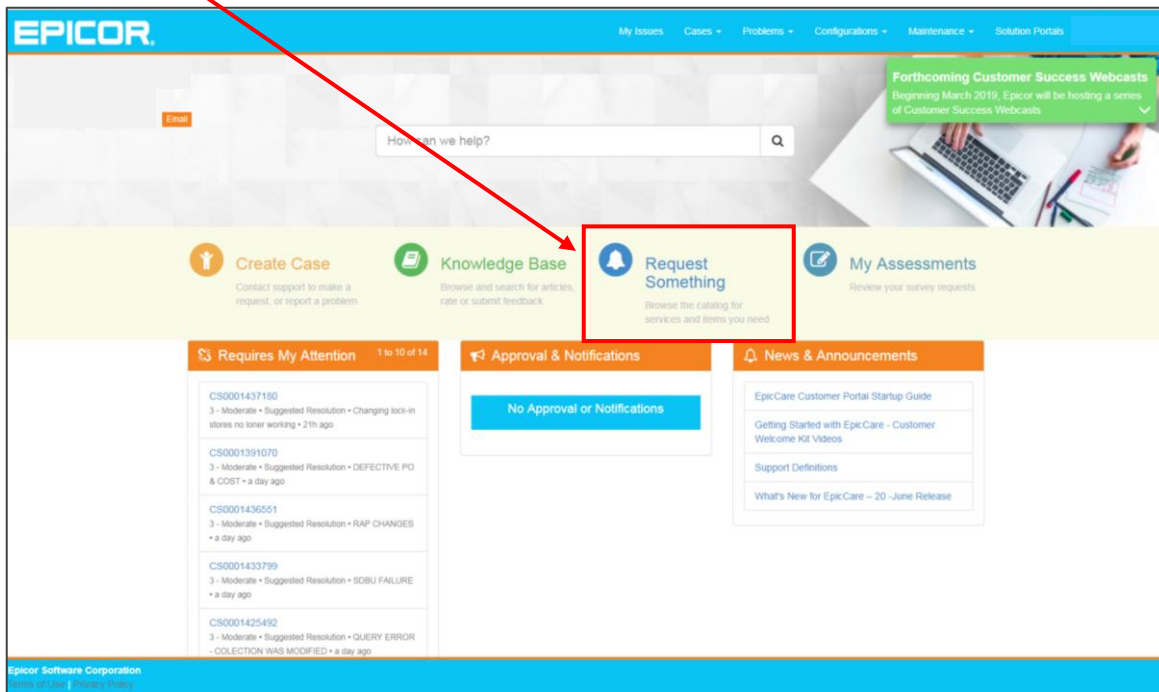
EPICOR.

My Issues Cases ▾ Problems ▾ Configurations ▾ Maintenance ▾ Solution Portals

Forthcoming Customer Success Webcasts
Beginning March 2019, Epicor will be hosting a series of Customer Success Webcasts

Email

How can we help?

Create Case
Contact support to make a request, or report a problem

Knowledge Base
Browse and search for articles, rate or submit feedback

Request Something
Browse the catalog for services and items you need

My Assessments
Review your survey requests

Requires My Attention 1 to 10 of 14

CS0001437180
3 - Moderate • Suggested Resolution • Changing lock-in stores no loner working • 21h ago

CS0001391070
3 - Moderate • Suggested Resolution • DEFECTIVE PO & COST • a day ago

CS0001436551
3 - Moderate • Suggested Resolution • RAP CHANGES • a day ago

CS0001433799
3 - Moderate • Suggested Resolution • SDBU FAILURE • a day ago

CS0001425492
3 - Moderate • Suggested Resolution • QUERY ERROR - COLECTION WAS MODIFIED • a day ago

Approval & Notifications

No Approval or Notifications

News & Announcements

EpicCare Customer Portal Startup Guide

Getting Started with EpicCare - Customer Welcome Kit Videos

Support Definitions

What's New for EpicCare – 20 -June Release

Epicor Software Corporation
Terms of Use | Privacy Policy